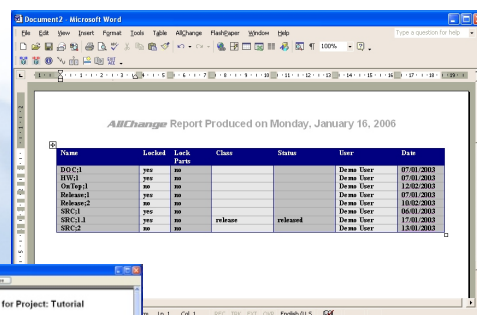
Document2 - Microsoft Word

File Edit View Insert Format Tools Table AllChange FlashPaper Window Help

Type a question for help

100%

AllChange Report Produced on Monday, January 16, 2006

| Name | Locked | Lock Parts | Class | Status | User | Date |
|---|---|---|---|---|---|---|
| DOC;1 | yes | no | | | Demo User | 07/01/2003 |
| HW;1 | yes | no | | | Demo User | 07/01/2003 |
| OnTop;1 | no | no | | | Demo User | 12/02/2003 |
| Release;1 | yes | no | | | Demo User | 07/01/2003 |
| Release;2 | no | no | | | Demo User | 10/02/2003 |
| SRC;1 | yes | no | | | Demo User | 06/01/2003 |
| SRC;1.1 | yes | no | release | released | Demo User | 17/01/2003 |
| SRC;2 | no | no | | | Demo User | 13/01/2003 |

for Project: Tutorial

Ln 1 Col 1 REC TRK EXT OVR English (U.S